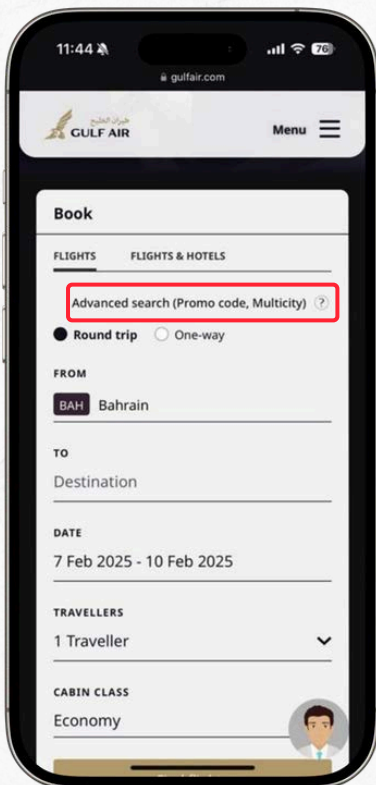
11:44
76
gulfair.com

طيران الخليج
GULF AIR

Menu

Book

FLIGHTS
FLIGHTS & HOTELS

Advanced search (Promo code, Multicity) ?

Round trip
One-way

FROM
BAH Bahrain

TO
Destination

DATE
7 Feb 2025 - 10 Feb 2025

TRAVELLERS
1 Traveller

CABIN CLASS
Economy

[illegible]